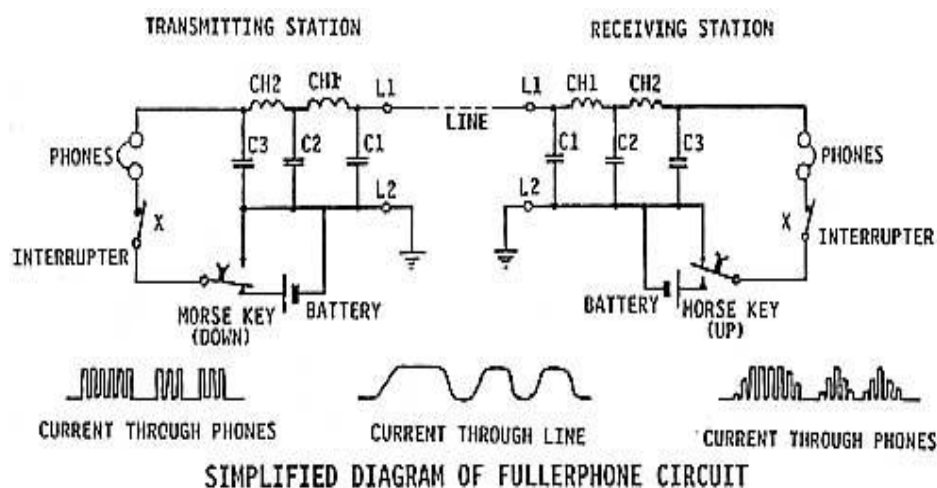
TRANSMITTING STATION

RECEIVING STATION

CH2 CH1 L1 LINE L1 CH1 CH2

PHONES

C3 C2 C1

C1 C2 C3

PHONES

L2

L2

X

X

INTERRUPTER

INTERRUPTER

MORSE KEY (DOWN)

BATTERY

BATTERY

MORSE KEY (UP)

CURRENT THROUGH PHONES

CURRENT THROUGH LINE

CURRENT THROUGH PHONES

SIMPLIFIED DIAGRAM OF FULLERPHONE CIRCUIT